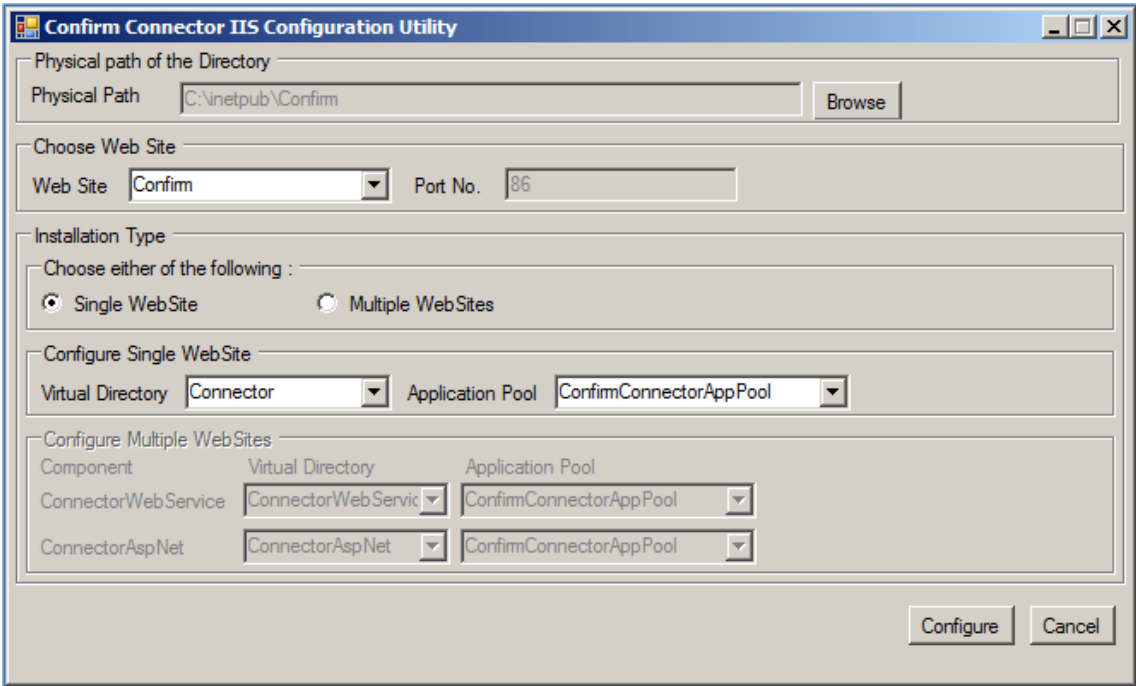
Confirm Connector IIS Configuration Utility

Physical path of the Directory
Physical Path C:\inetpub\Confirm Browse

Choose Web Site
Web Site Confirm Port No. 86

Installation Type
Choose either of the following :
Single WebSite Multiple WebSites

Configure Single WebSite
Virtual Directory Connector Application Pool ConfirmConnectorAppPool

Configure Multiple WebSites
| Component | Virtual Directory | Application Pool |
|---|---|---|
| ConnectorWebService | ConnectorWebServic | ConfirmConnectorAppPool |
| ConnectorAspNet | ConnectorAspNet | ConfirmConnectorAppPool |

Configure Cancel